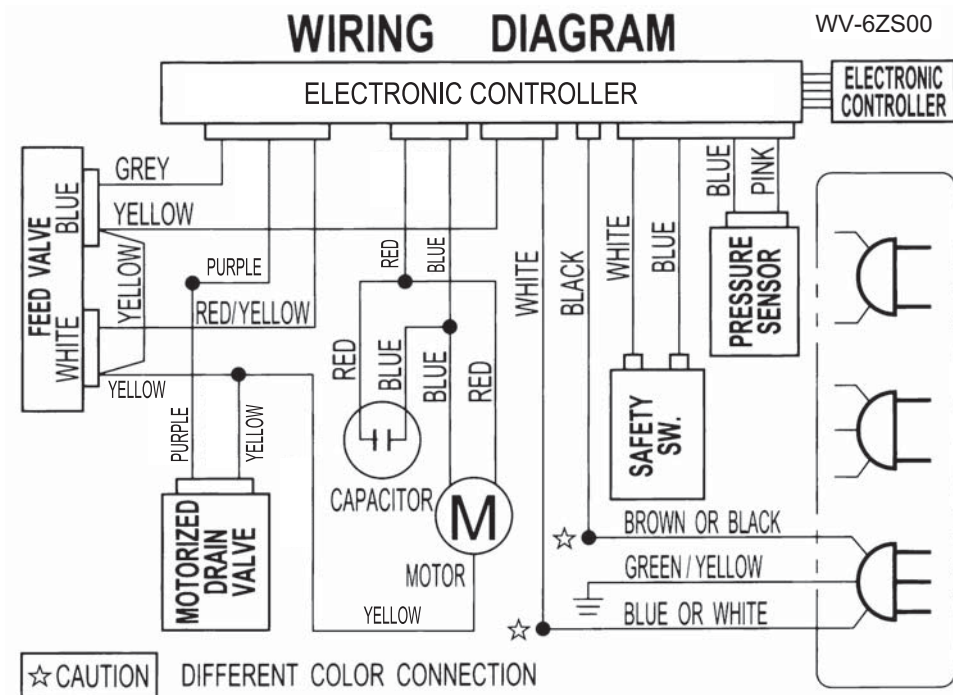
WIRING DIAGRAM

WV-6ZS00

ELECTRONIC CONTROLLER

ELECTRONIC CONTROLLER

FEED VALVE

BLUE

WHITE

GREY

YELLOW

YELLOW

PURPLE

RED/YELLOW

YELLOW

PURPLE

YELLOW

MOTORIZED DRAIN VALVE

RED

BLUE

RED

BLUE

BLUE

RED

CAPACITOR

M

MOTOR

YELLOW

WHITE

BLACK

WHITE

BLUE

SAFETY SW.

BLUE

PINK

PRESSURE SENSOR

☆

BROWN OR BLACK

GREEN / YELLOW

☆

BLUE OR WHITE

☆CAUTION DIFFERENT COLOR CONNECTION